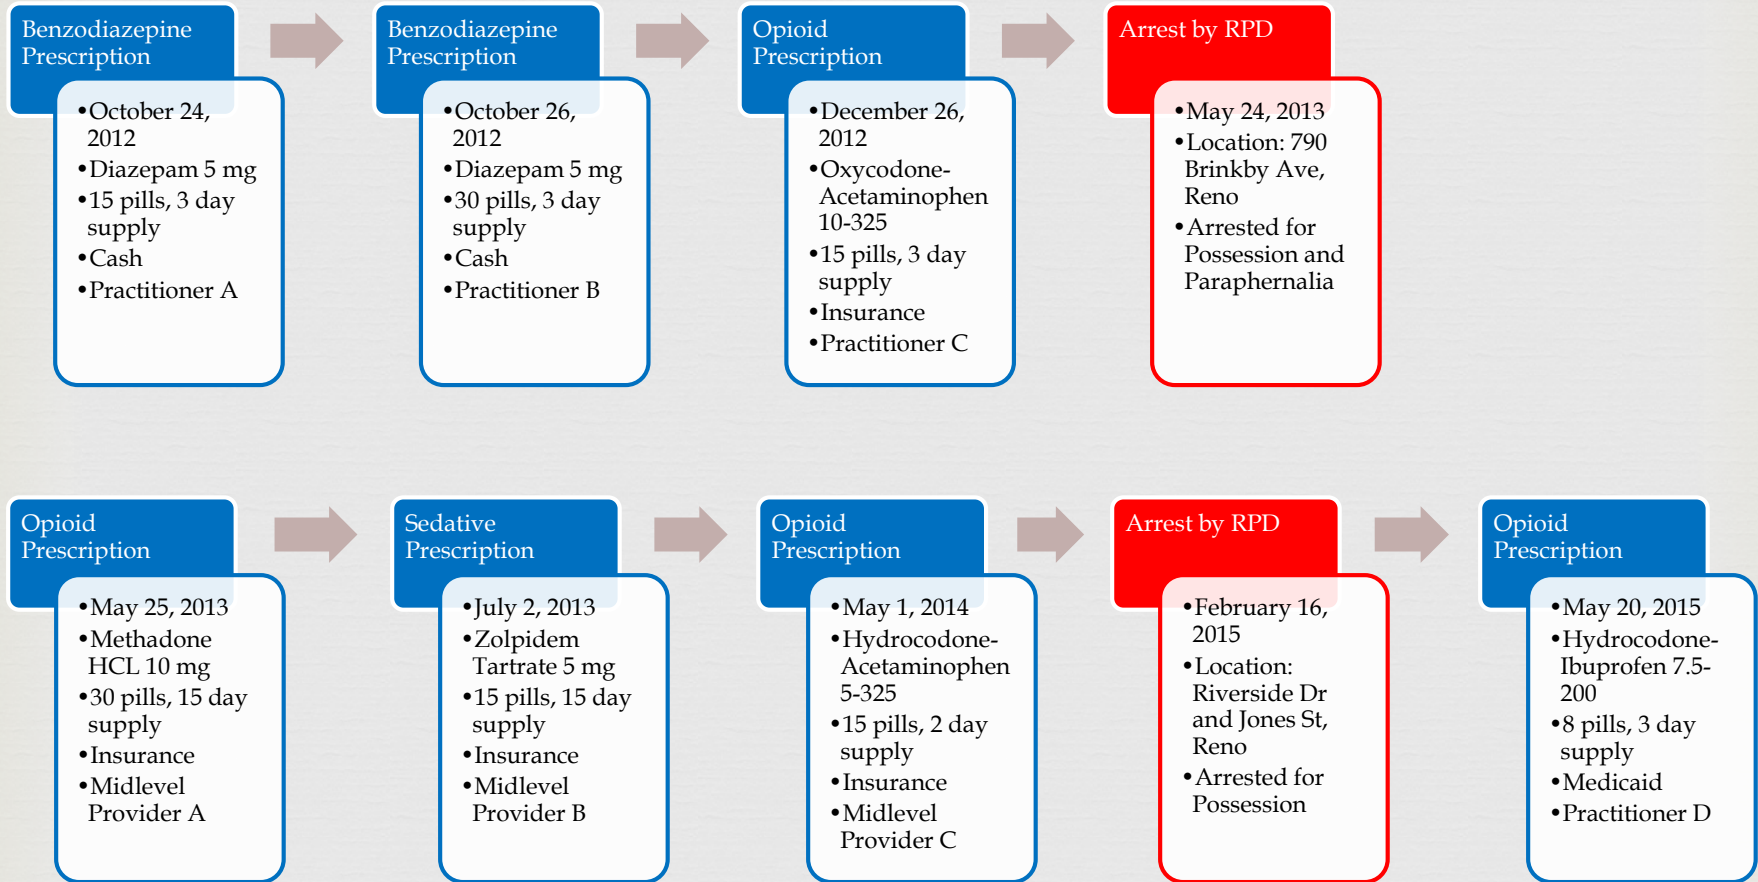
Benzodiazepine Prescription

• October 24, 2012
• Diazepam 5 mg
• 15 pills, 3 day supply
• Cash
• Practitioner A

Benzodiazepine Prescription

• October 26, 2012
• Diazepam 5 mg
• 30 pills, 3 day supply
• Cash
• Practitioner B

Opioid Prescription

• December 26, 2012
• Oxycodone-Acetaminophen 10-325
• 15 pills, 3 day supply
• Insurance
• Practitioner C

Arrest by RPD

• May 24, 2013
• Location: 790 Brinkby Ave, Reno
• Arrested for Possession and Paraphernalia

Opioid Prescription

• May 25, 2013
• Methadone HCL 10 mg
• 30 pills, 15 day supply
• Insurance
• Midlevel Provider A

Sedative Prescription

• July 2, 2013
• Zolpidem Tartrate 5 mg
• 15 pills, 15 day supply
• Insurance
• Midlevel Provider B

Opioid Prescription

• May 1, 2014
• Hydrocodone-Acetaminophen 5-325
• 15 pills, 2 day supply
• Insurance
• Midlevel Provider C

Arrest by RPD

• February 16, 2015
• Location: Riverside Dr and Jones St, Reno
• Arrested for Possession

Opioid Prescription

• May 20, 2015
• Hydrocodone-Ibuprofen 7.5-200
• 8 pills, 3 day supply
• Medicaid
• Practitioner D